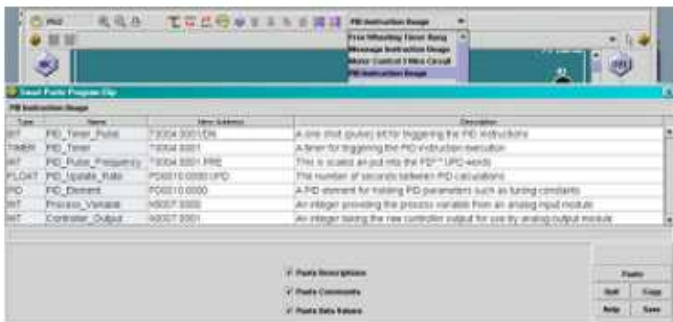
PID

PID Instruction Usage

Free Wheeling Timer Rung
Message Instruction Usage
Motor Control 3 Wire Circuit
PID Instruction Usage

Insert Parts Program Clip

PID Instruction Usage

| Type | Name | New Address | Description |
|---|---|---|---|
| INT | PID_Timer_Pulse | T3004:0001/DN | A one shot (pulse) bit for triggering the PID instructions |
| TIMER | PID_Timer | T4004:0001 | A timer for triggering the PID instruction execution |
| INT | PID_Pulse_Frequency | T4004:0001.PRE | This is scaled an put into the PD** UPD words |
| FLOAT | PID_Update_Rate | PD0010:0000.UPD | The number of seconds between PID calculations |
| PID | PID_Element | PD0010:0000 | A PID element for holding PID parameters such as tuning constants |
| INT | Process_Variable | N0007:0000 | An integer providing the process variable from an analog input module |
| INT | Controller_Output | N0007:0001 | An integer being the raw controller output for use by analog output module |

Paste Descriptions
Paste Comments
Paste Data Values

Paste
Quit
Copy
Help
Save